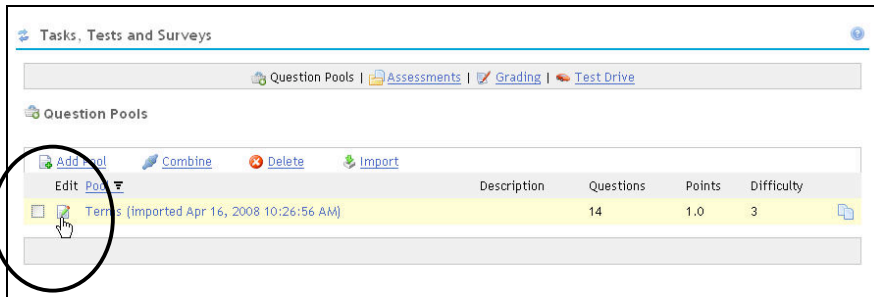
Tasks, Tests and Surveys

Question Pools | Assessments | Grading | Test Drive

Question Pools

Add Pool Combine Delete Import

| Edit | Pool | Description | Questions | Points | Difficulty |
|---|---|---|---|---|---|
| | Terms (imported Apr 16, 2008 10:26:56 AM) | | 14 | 1.0 | 3 |